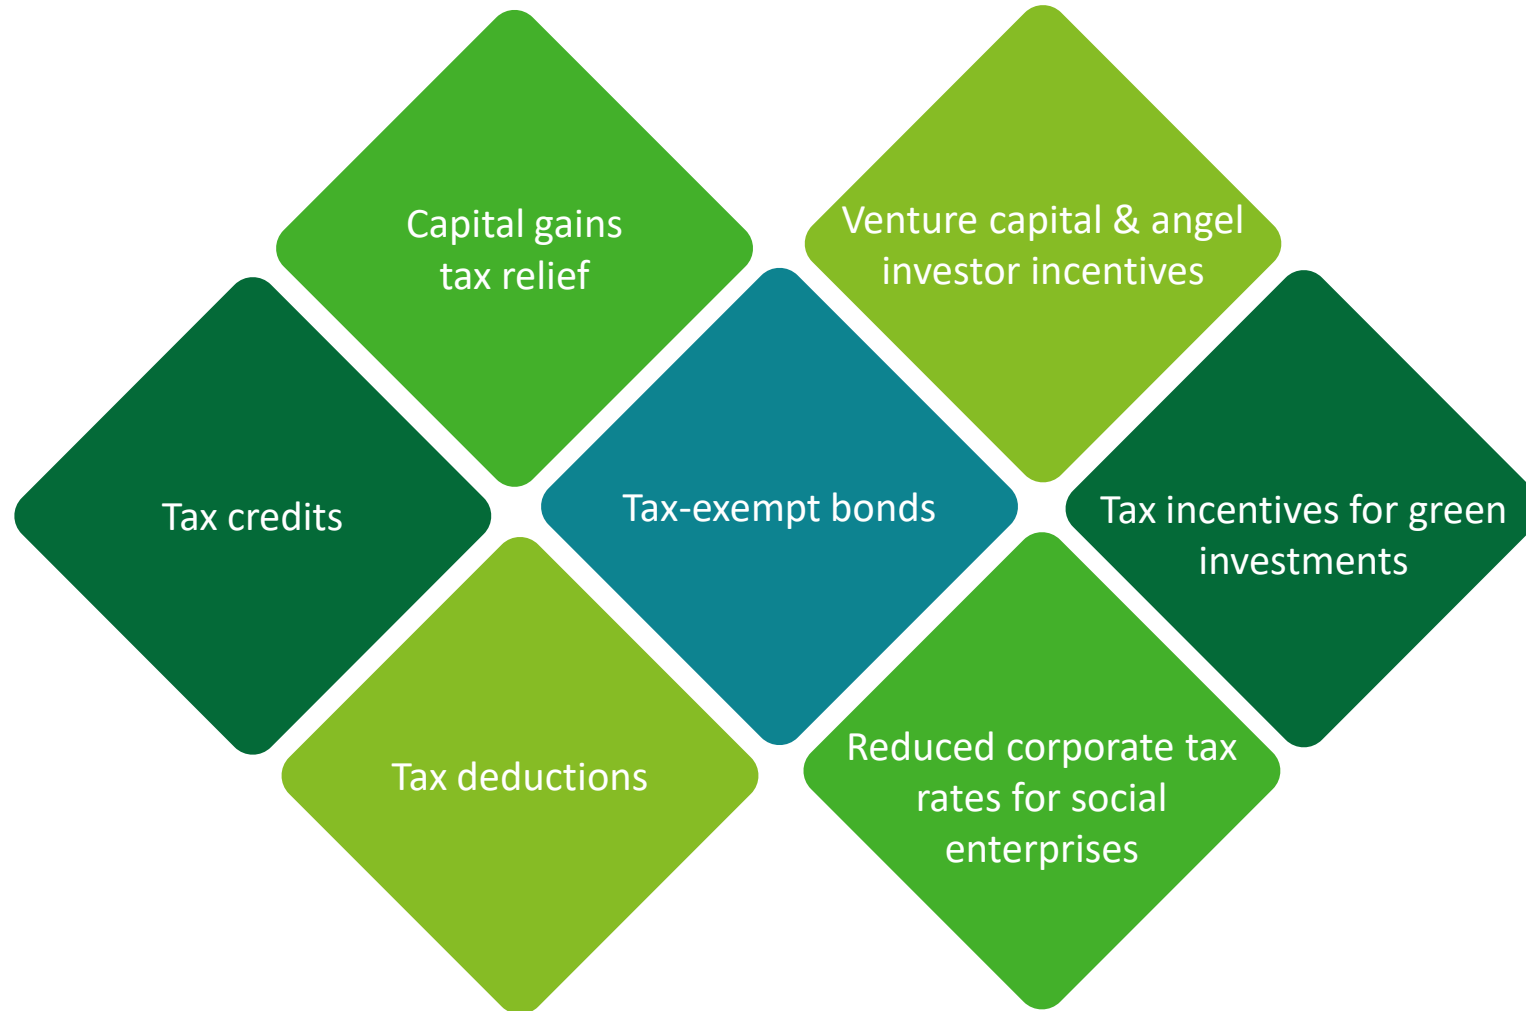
Capital gains tax relief

Venture capital & angel investor incentives

Tax credits

Tax-exempt bonds

Tax incentives for green investments

Tax deductions

Reduced corporate tax rates for social enterprises